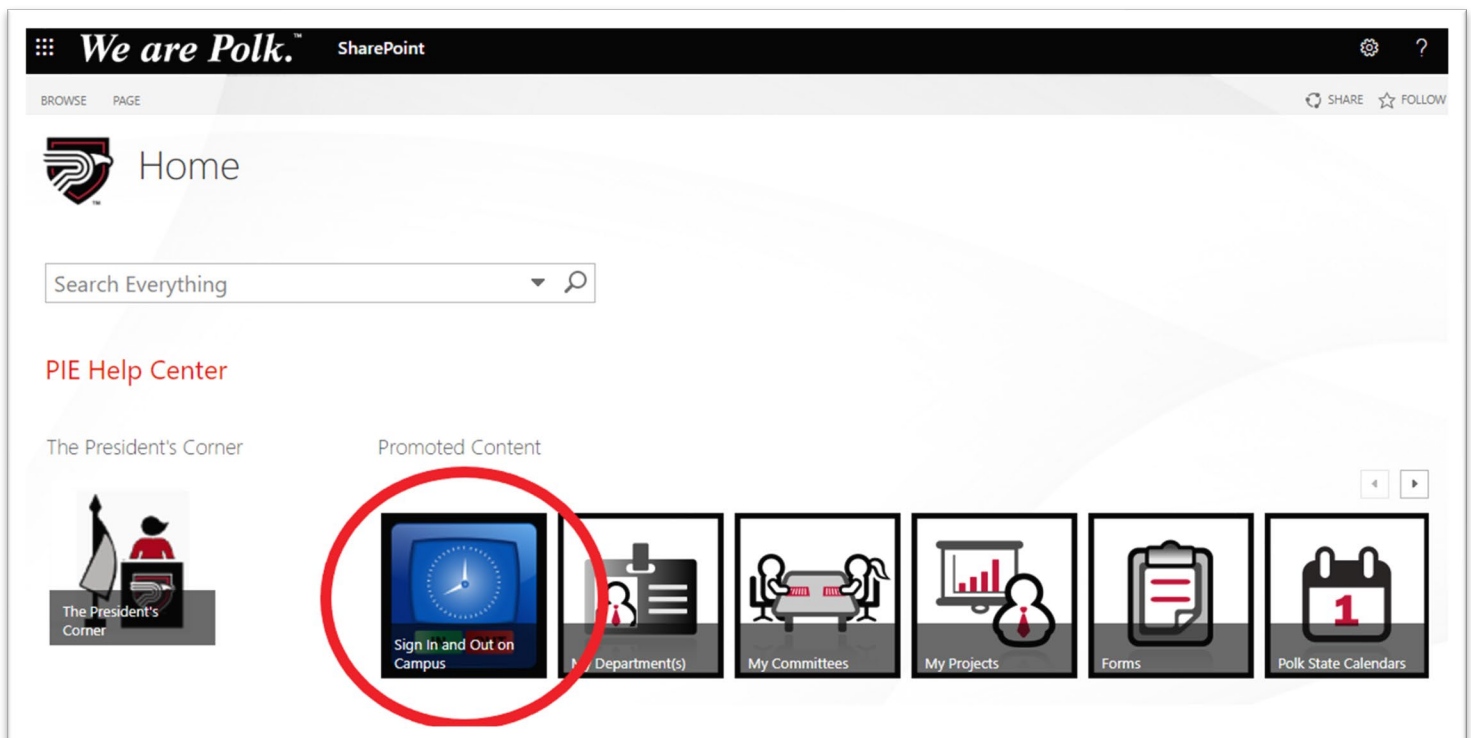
We are Polk.™ SharePoint

BROWSE PAGE

SHARE FOLLOW

Home

Search Everything

PIE Help Center

The President's Corner

Promoted Content

The President's Corner

Sign In and Out on Campus

My Department(s)

My Committees

My Projects

Forms

Polk State Calendars